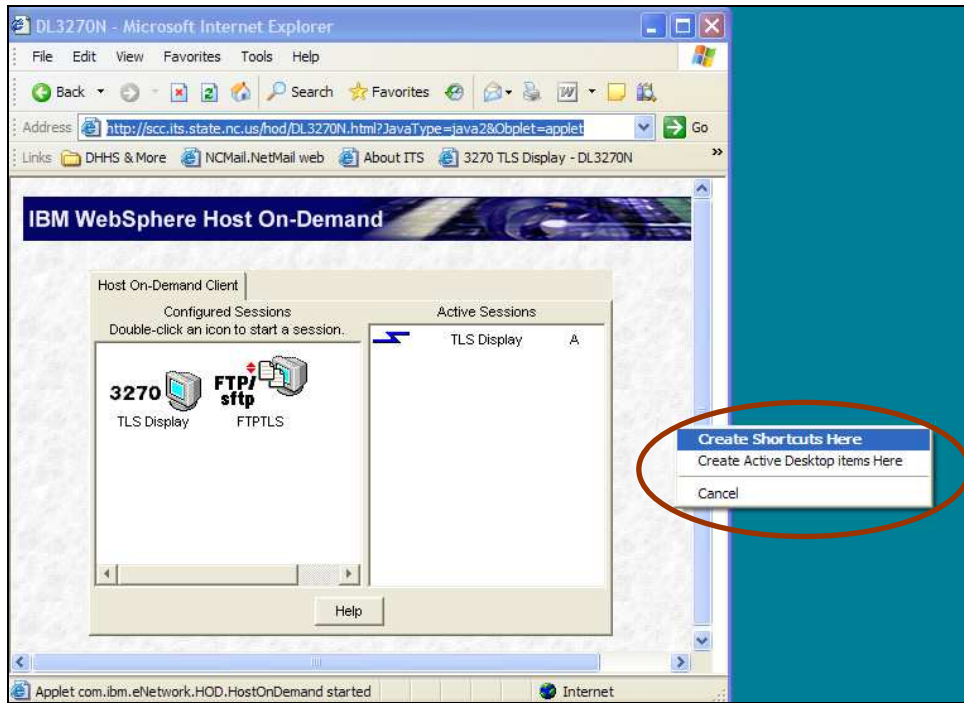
DL3270N - Microsoft Internet Explorer

File Edit View Favorites Tools Help

Back Search Favorites

Address http://scc.its.state.nc.us/hod/DL3270N.html?JavaType=java2&Obplet=applet Go

Links DHHS & More NCMail.NetMail web About ITS 3270 TLS Display - DL3270N

IBM WebSphere Host On-Demand

Host On-Demand Client

Configured Sessions
Double-click an icon to start a session.

3270 TLS Display

FTP/sftp FTPTLS

Active Sessions

TLS Display A

Help

Create Shortcuts Here
Create Active Desktop items Here
Cancel

Applet com.ibm.eNetwork.HOD.HostOnDemand started

Internet